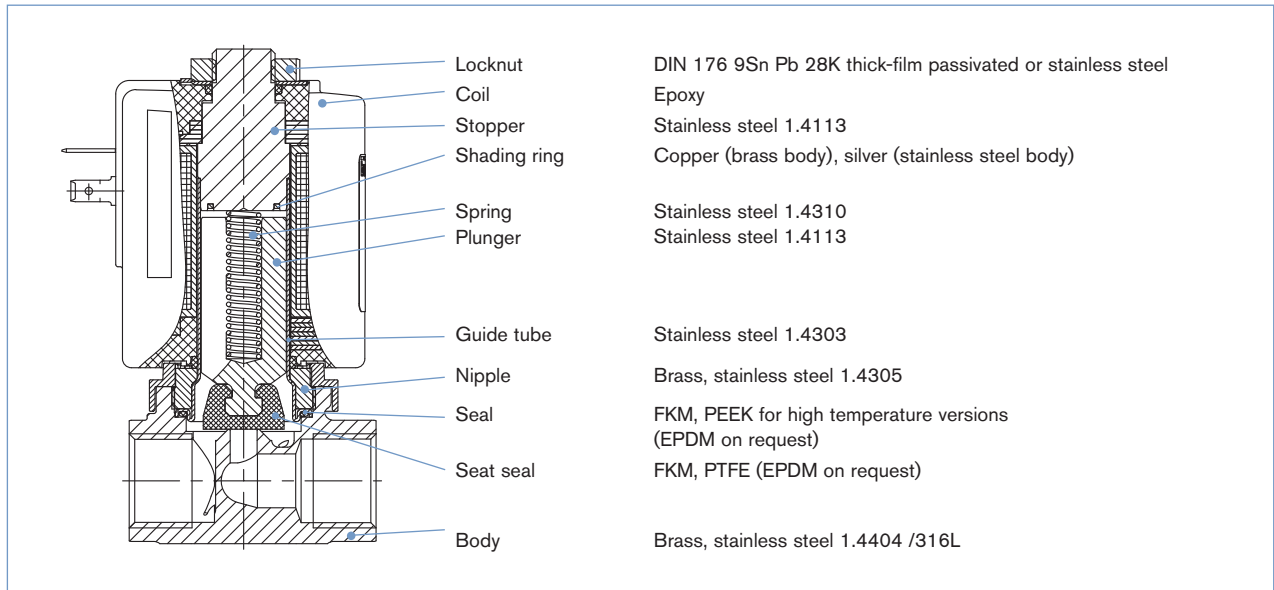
| | |
|---|---|
| Locknut | DIN 176 9Sn Pb 28K thick-film passivated or stainless steel |
| Coil | Epoxy |
| Stopper | Stainless steel 1.4113 |
| Shading ring | Copper (brass body), silver (stainless steel body) |
| Spring | Stainless steel 1.4310 |
| Plunger | Stainless steel 1.4113 |
| Guide tube | Stainless steel 1.4303 |
| Nipple | Brass, stainless steel 1.4305 |
| Seal | FKM, PEEK for high temperature versions (EPDM on request) |
| Seat seal | FKM, PTFE (EPDM on request) |
| Body | Brass, stainless steel 1.4404 /316L |